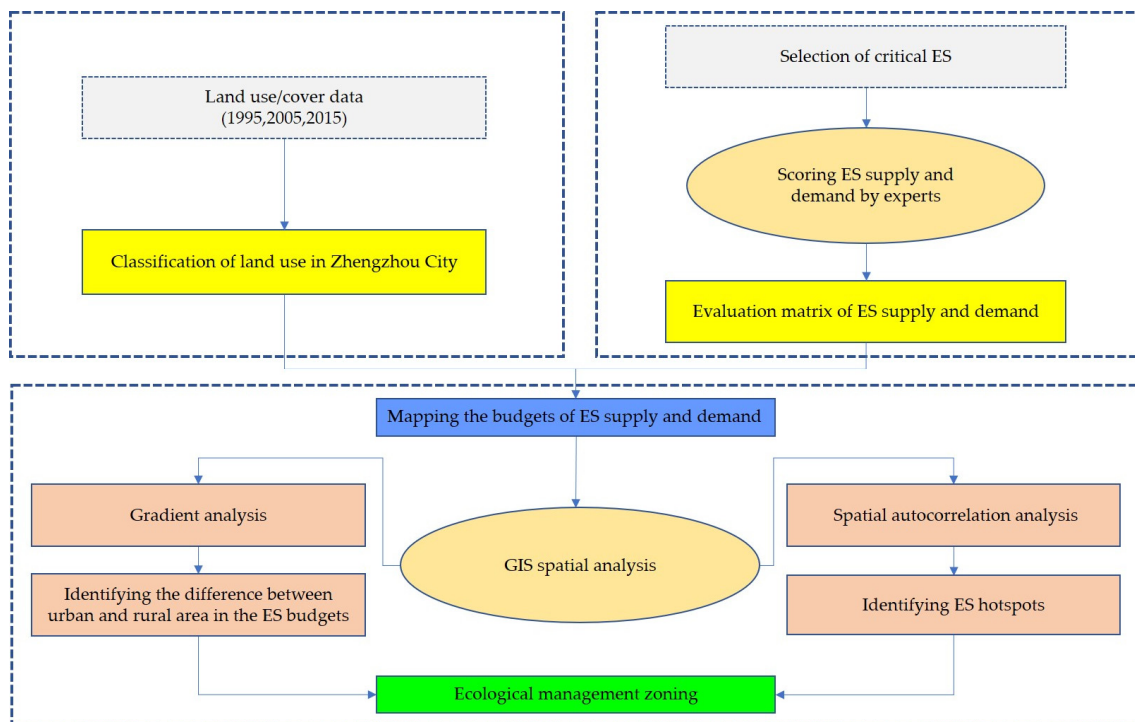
Land use/cover data
(1995,2005,2015)

Classification of land use in Zhengzhou City

Selection of critical ES

Scoring ES supply and demand by experts

Evaluation matrix of ES supply and demand

Mapping the budgets of ES supply and demand

Gradient analysis

Identifying the difference between urban and rural area in the ES budgets

GIS spatial analysis

Spatial autocorrelation analysis

Identifying ES hotspots

Ecological management zoning